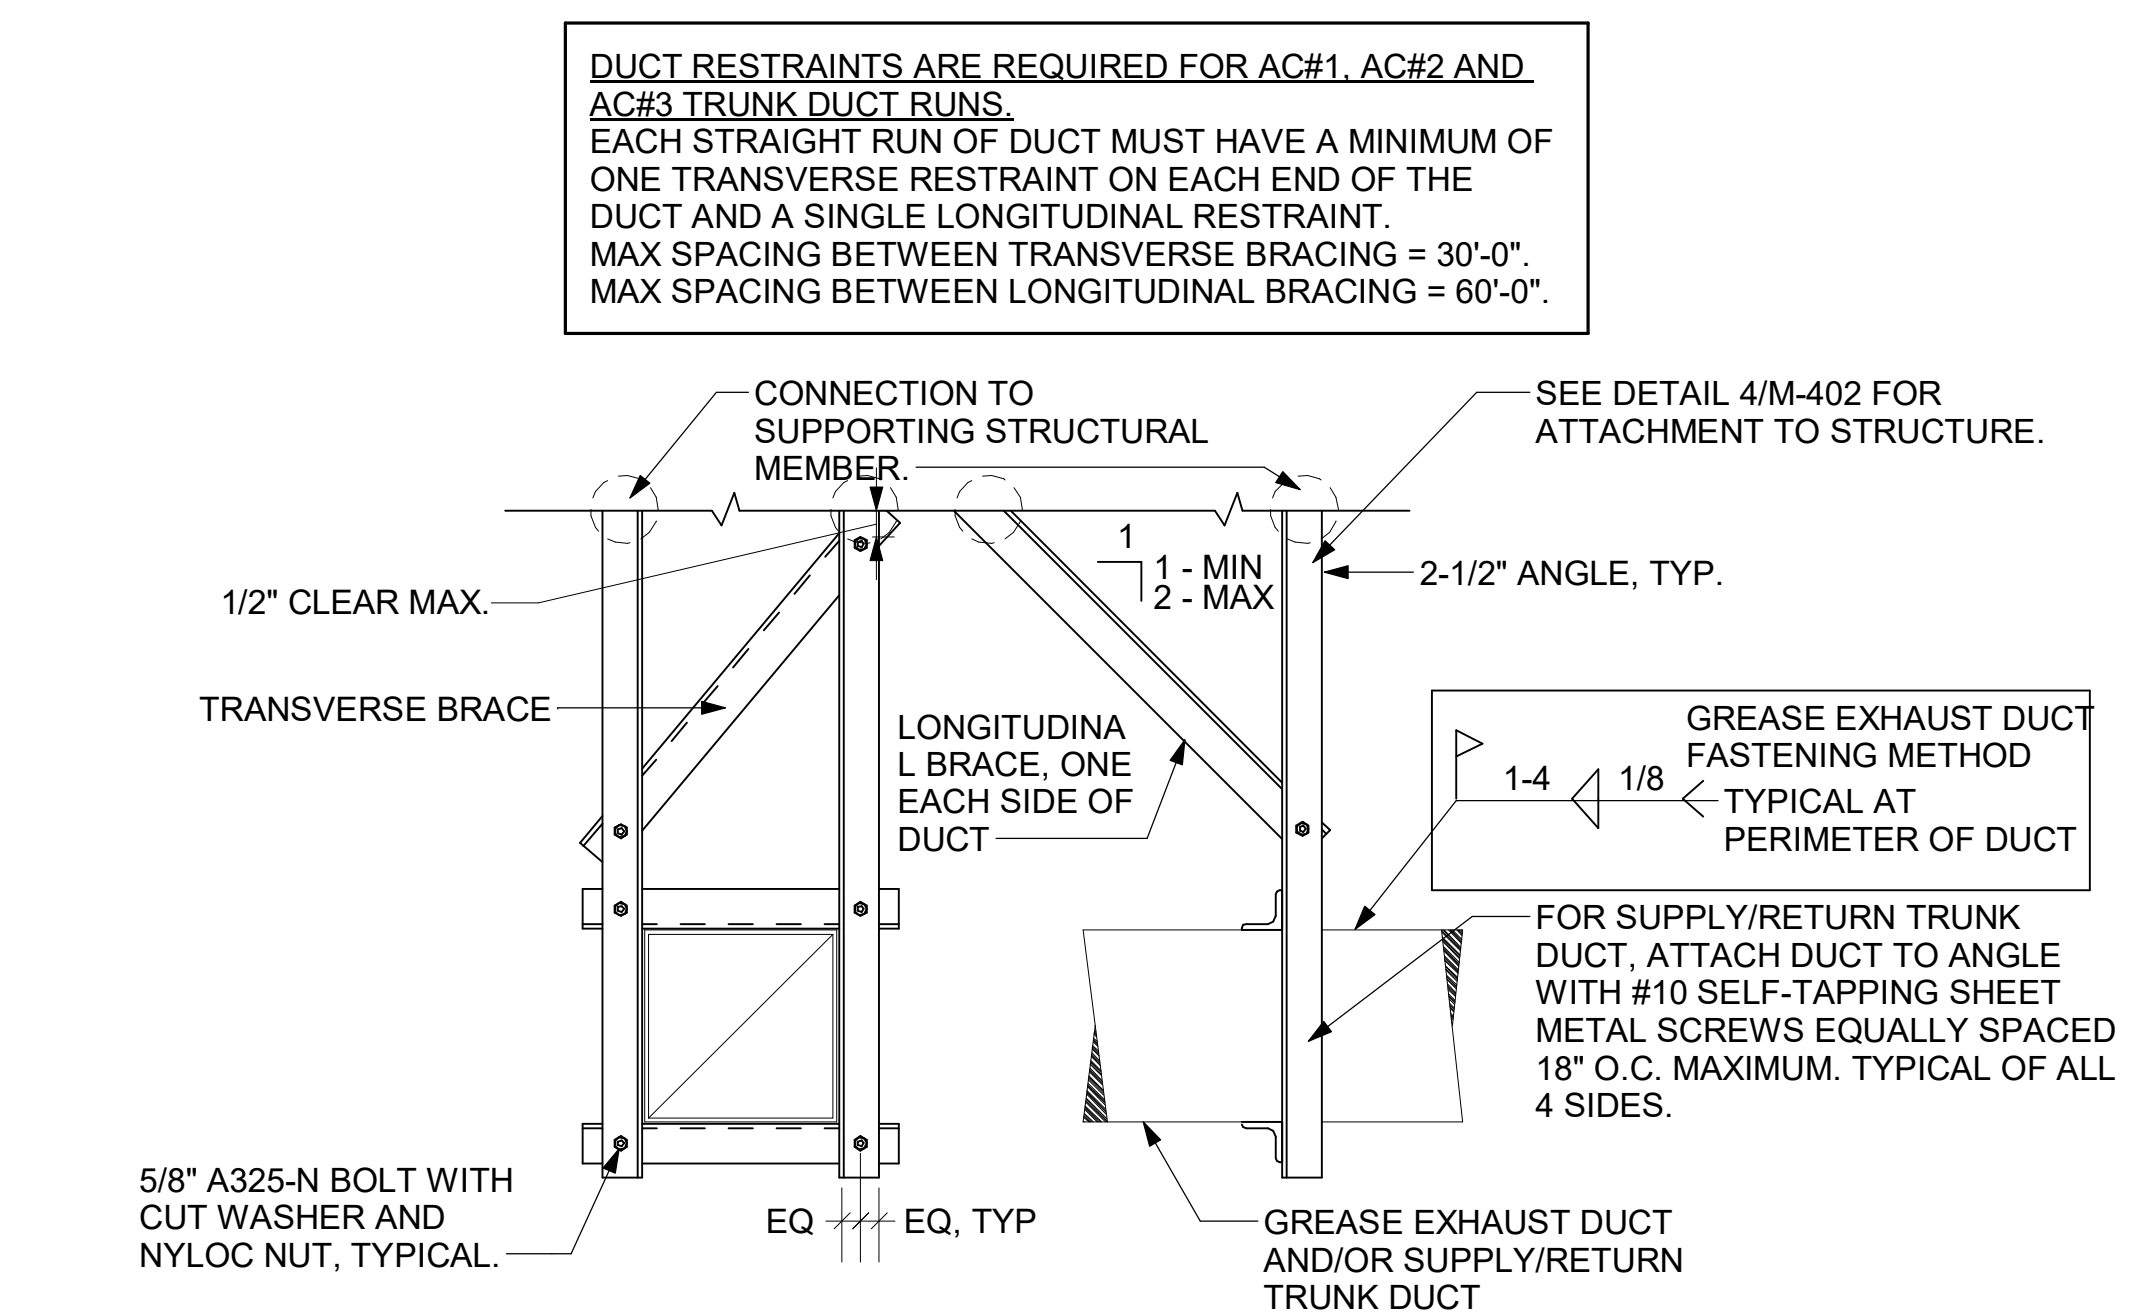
DUCT RESTRAINTS ARE REQUIRED FOR AC#1, AC#2 AND AC#3 TRUNK DUCT RUNS.
EACH STRAIGHT RUN OF DUCT MUST HAVE A MINIMUM OF ONE TRANSVERSE RESTRAINT ON EACH END OF THE DUCT AND A SINGLE LONGITUDINAL RESTRAINT.
MAX SPACING BETWEEN TRANSVERSE BRACING = 30'-0".
MAX SPACING BETWEEN LONGITUDINAL BRACING = 60'-0".

CONNECTION TO SUPPORTING STRUCTURAL MEMBER.

SEE DETAIL 4/M-402 FOR ATTACHMENT TO STRUCTURE.

1
1 - MIN
2 - MAX

2-1/2" ANGLE, TYP.

1/2" CLEAR MAX.

TRANSVERSE BRACE

LONGITUDINAL BRACE, ONE EACH SIDE OF DUCT

GREASE EXHAUST DUCT FASTENING METHOD
1-4
1/8
TYPICAL AT PERIMETER OF DUCT

FOR SUPPLY/RETURN TRUNK DUCT, ATTACH DUCT TO ANGLE WITH #10 SELF-TAPPING SHEET METAL SCREWS EQUALLY SPACED 18" O.C. MAXIMUM. TYPICAL OF ALL 4 SIDES.

5/8" A325-N BOLT WITH CUT WASHER AND NYLOC NUT, TYPICAL.

EQ EQ, TYP

GREASE EXHAUST DUCT AND/OR SUPPLY/RETURN TRUNK DUCT